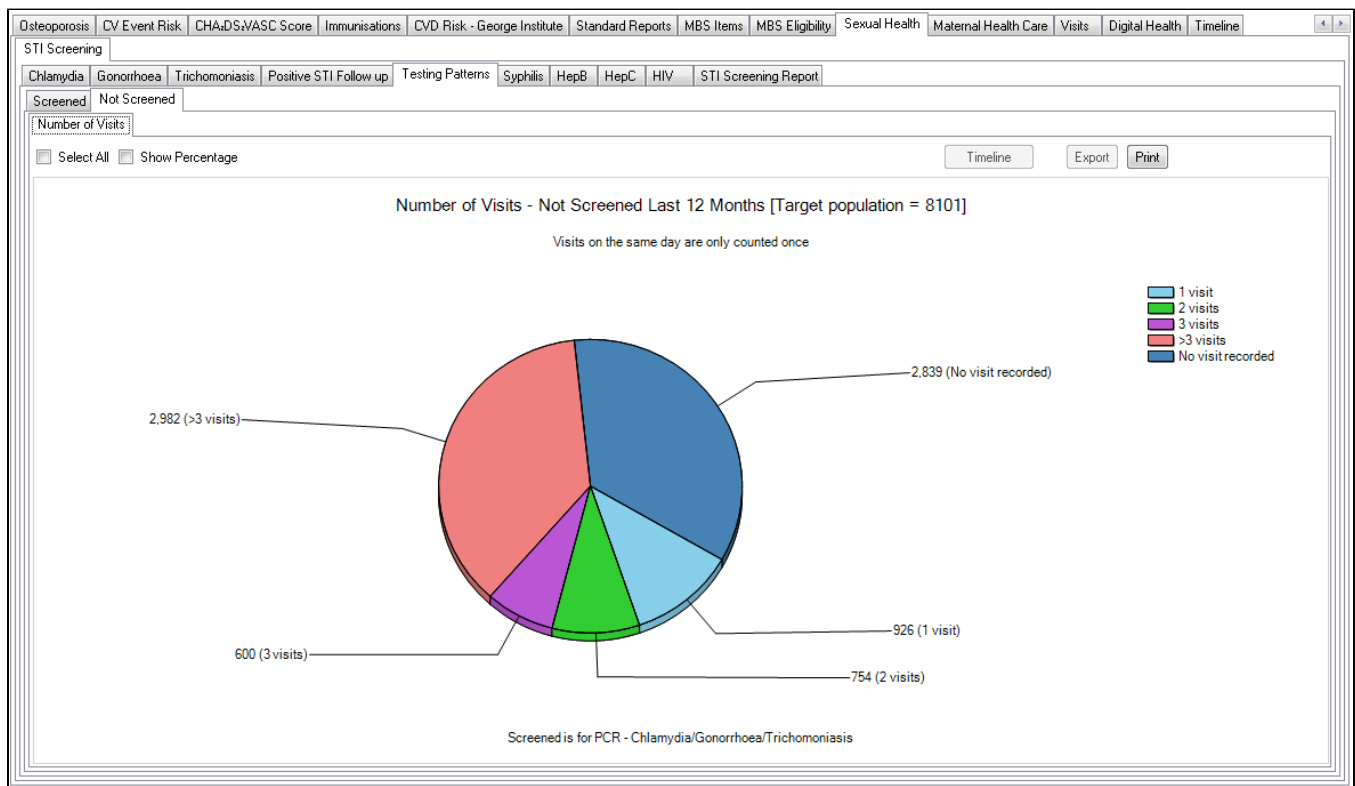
Osteoporosis | CV Event Risk | CHA₂DS₂VASC Score | Immunisations | CVD Risk - George Institute | Standard Reports | MBS Items | MBS Eligibility | Sexual Health | Maternal Health Care | Visits | Digital Health | Timeline

STI Screening

Chlamydia | Gonorrhoea | Trichomoniasis | Positive STI Follow up | Testing Patterns | Syphilis | HepB | HepC | HIV | STI Screening Report

Screened | Not Screened

Number of Visits

Select All Show Percentage

Timeline Export Print

Number of Visits - Not Screened Last 12 Months [Target population = 8101]

Visits on the same day are only counted once

1 visit
2 visits
3 visits
>3 visits
No visit recorded

2,839 (No visit recorded)

2,982 (>3 visits)

926 (1 visit)

600 (3 visits)

754 (2 visits)

Screened is for PCR - Chlamydia/Gonorrhoea/Trichomoniasis